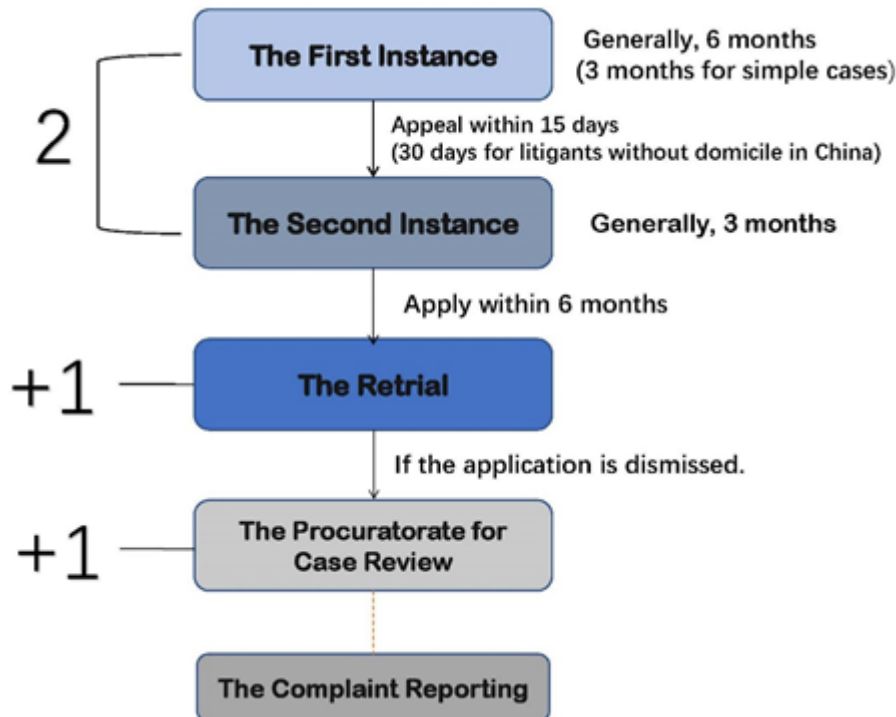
The First Instance

Generally, 6 months
(3 months for simple cases)

2

Appeal within 15 days
(30 days for litigants without domicile in China)

The Second Instance

Generally, 3 months

Apply within 6 months

+1

The Retrial

If the application is dismissed.

+1

The Procuratorate for Case Review

The Complaint Reporting